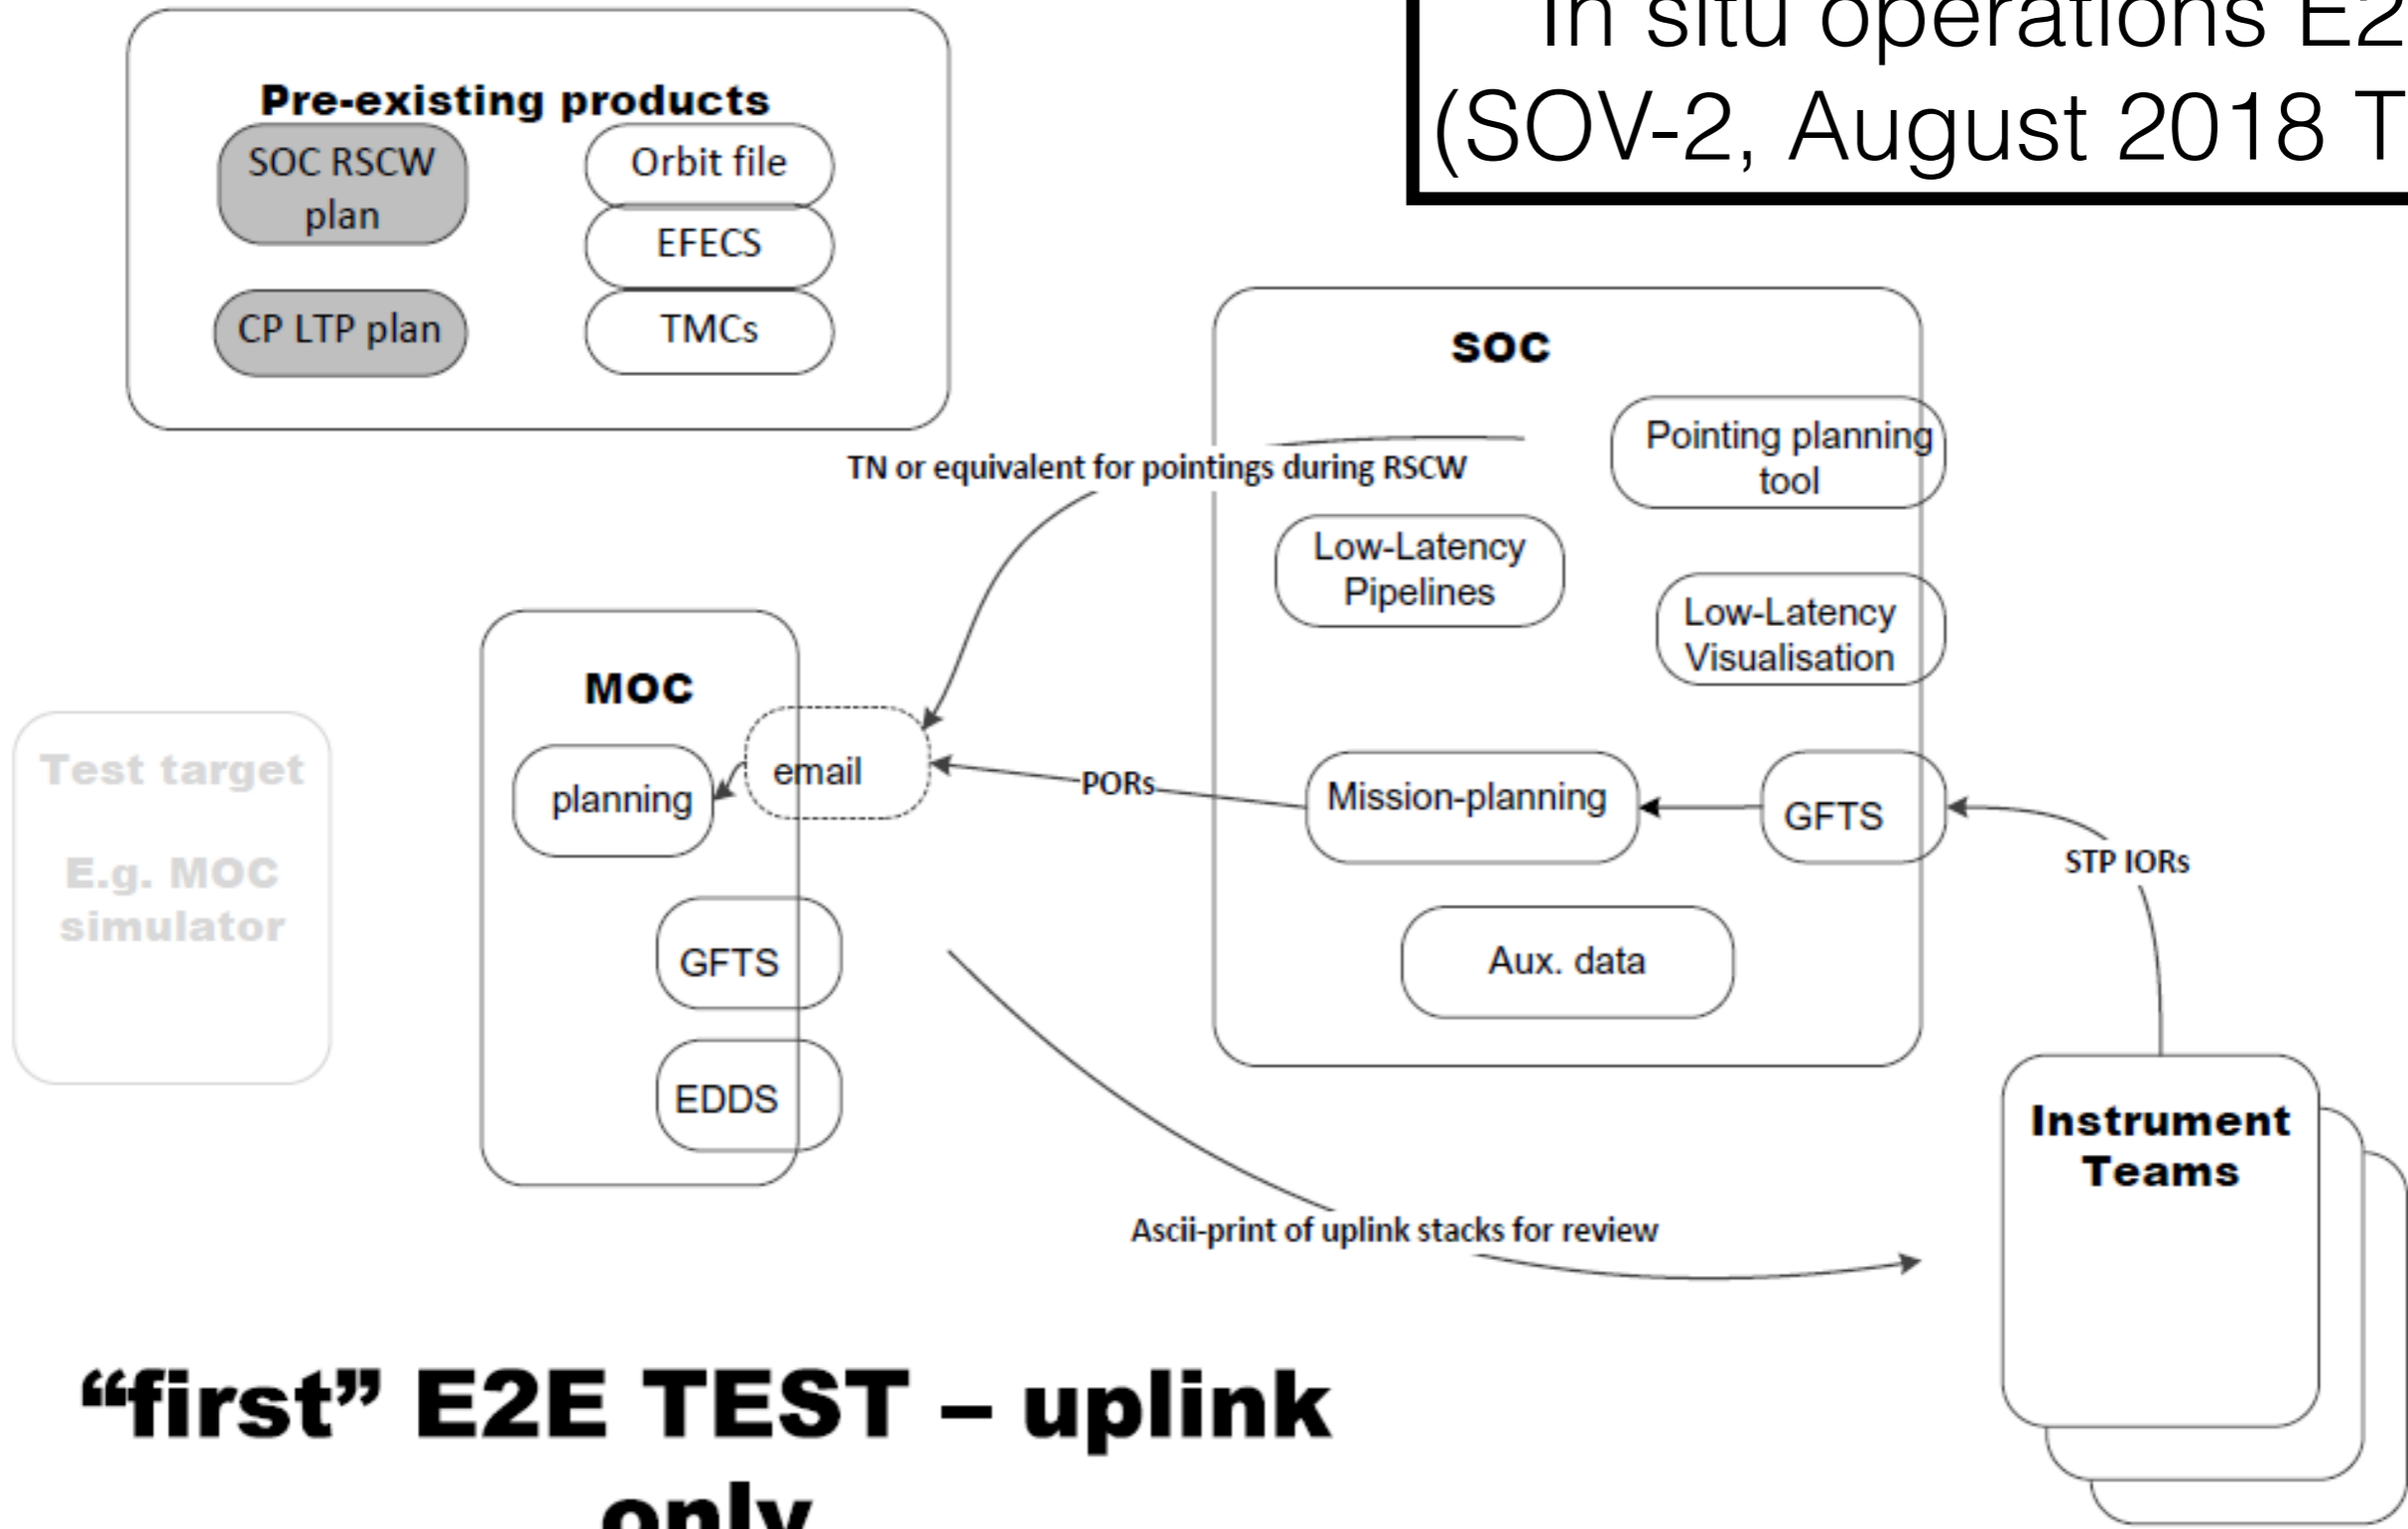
In situ operations E2
(SOV-2, August 2018 T

Pre-existing products

SOC RSCW plan

Orbit file

EFECS

CP LTP plan

TMCs

SOC

TN or equivalent for pointings during RSCW

Pointing planning tool

Low-Latency Pipelines

Low-Latency Visualisation

MOC

Test target

E.g. MOC simulator

planning

email

PORs

Mission-planning

GFTS

STP IORs

GFTS

Aux. data

EDDS

Instrument Teams

Ascii-print of uplink stacks for review

"first" E2E TEST – uplink only